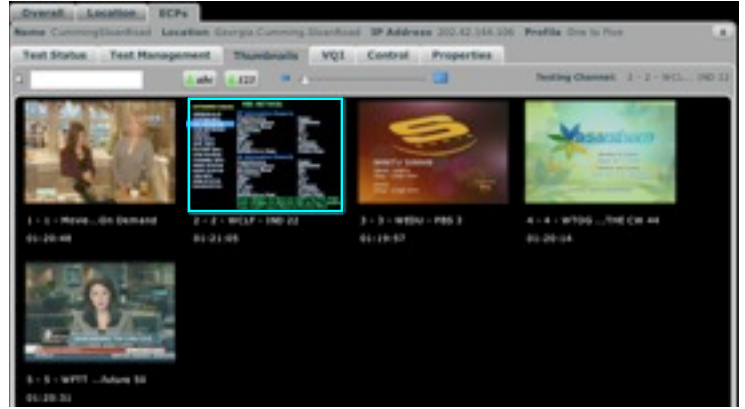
Overall Location ECPs

Name CummingSloanRoad Location Georgia Cumming SloanRoad IP Address 202.42.144.106 Profile One to Five

Test Status Test Management Thumbnails VQ1 Control Properties

abc 123

Testing Channel: 2 - 2 - WCL... IND 22

1 - 1 - Movie...On Demand
01:20:48

2 - 2 - WCLF - IND 22
01:21:05

3 - 3 - WEDU - PBS 3
01:19:57

4 - 4 - WTOG ...THE CW 44
01:20:14

5 - 5 - WFTT ...fafuro 50
01:20:31